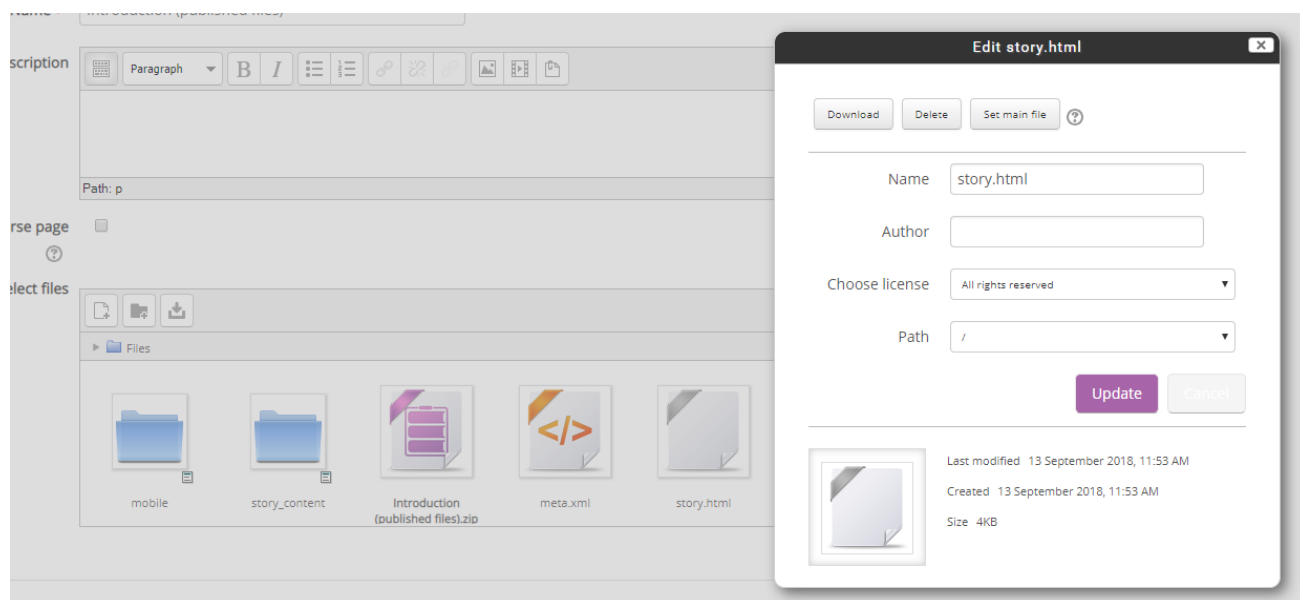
Name
Introduction (published files)

scription
Paragraph
Path: p

rse page

elect files

Files

mobile
story_content
Introduction (published files).zip
meta.xml
story.html

Edit story.html

Download
Delete
Set main file

Name
story.html

Author

Choose license
All rights reserved

Path
/

Update
Cancel

Last modified 13 September 2018, 11:53 AM
Created 13 September 2018, 11:53 AM
Size 4KB